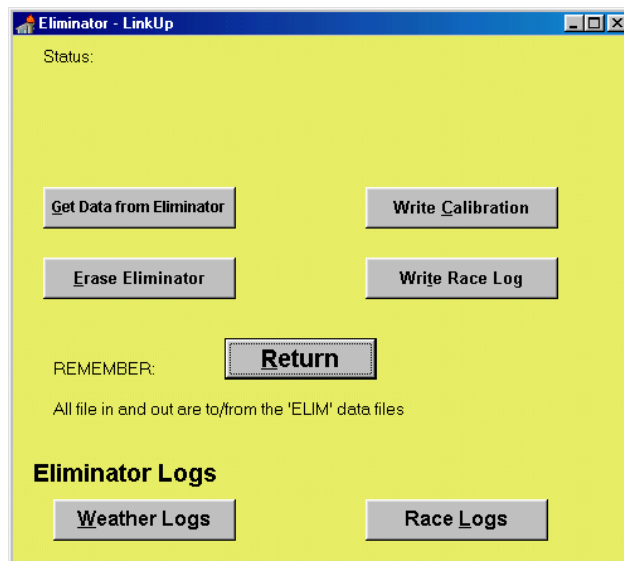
Eliminator - LinkUp

Status:

Get Data from Eliminator

Write Calibration

Erase Eliminator

Write Race Log

REMEMBER:

Return

All file in and out are to/from the 'ELIM' data files

Eliminator Logs

Weather Logs

Race Logs